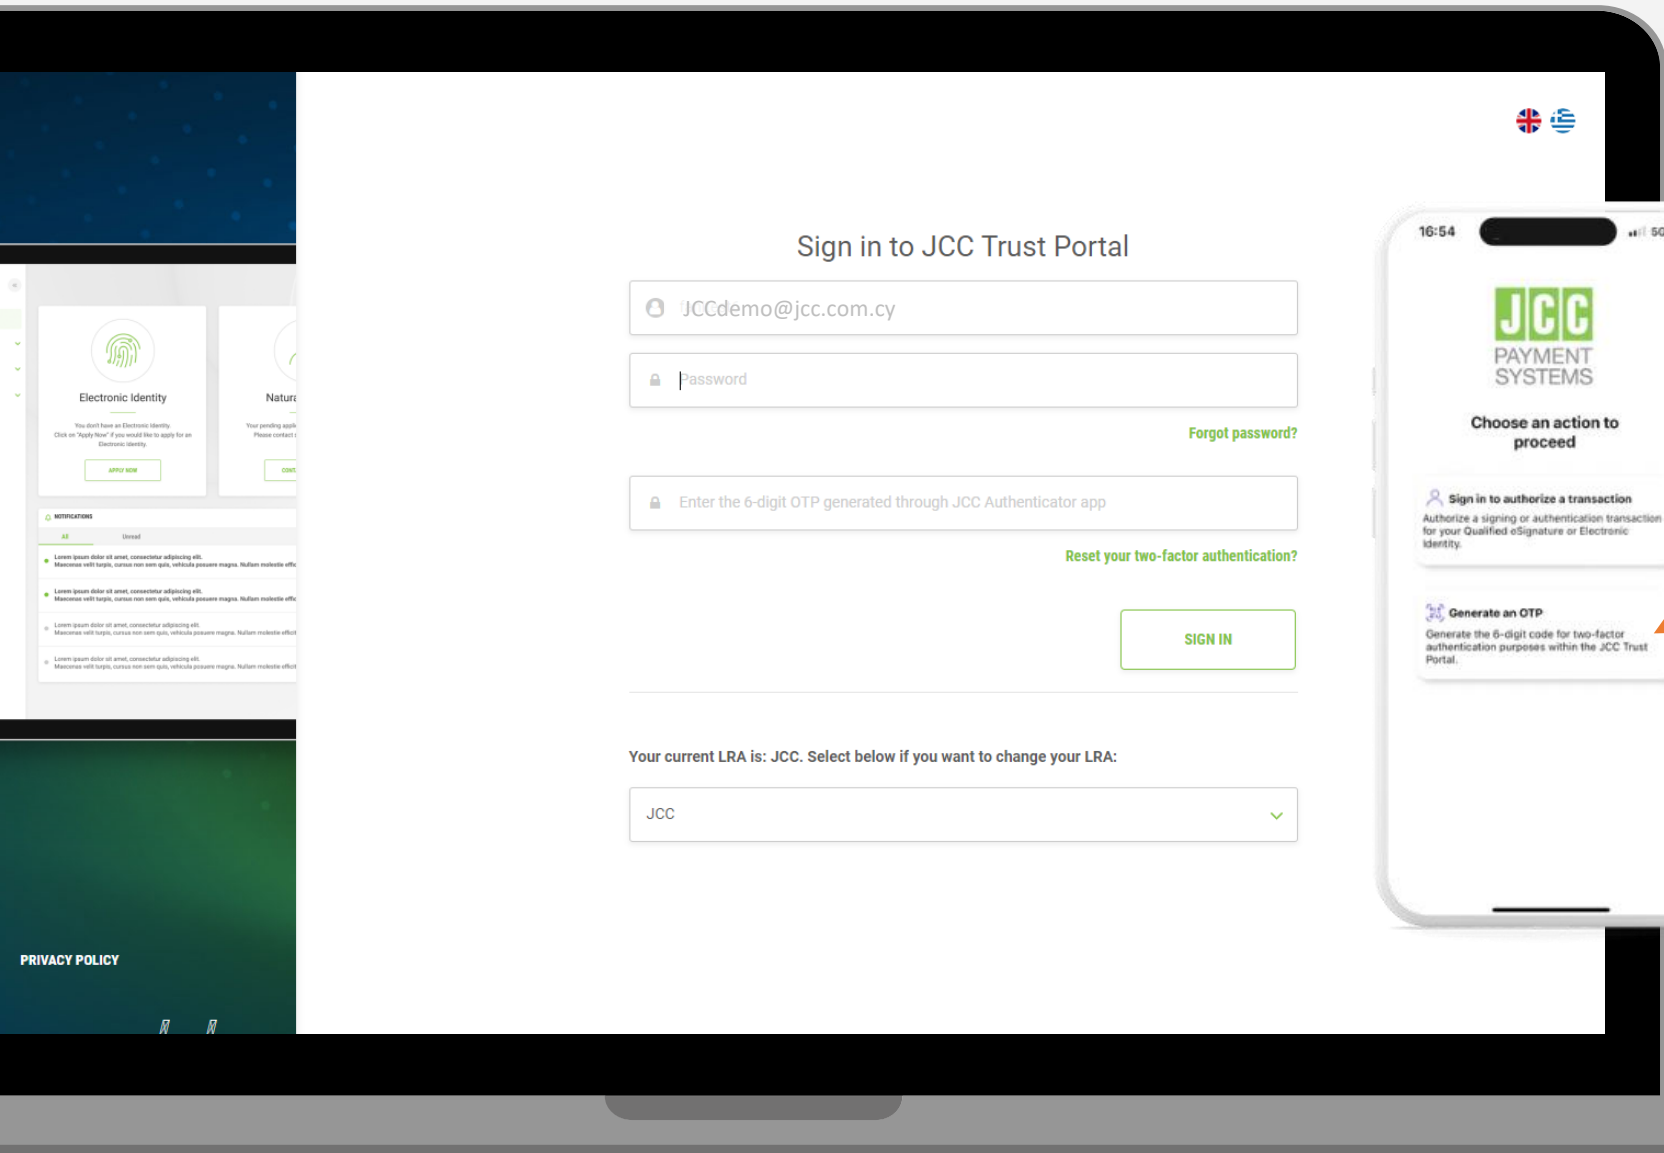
Electronic Identity

You don't have an Electronic Identity. Click on "Apply Now" if you would like to apply for an Electronic Identity.

APPLY NOW

Natura

Your pending appli Please contact

CONT

NOTIFICATIONS

All Unread

Lorem ipsum dolor sit amet, consectetur adipiscing elit. Maecenas velit turpis, cursus non sem quis, vehicula posuere magna. Nullam molestie effic

Lorem ipsum dolor sit amet, consectetur adipiscing elit. Maecenas velit turpis, cursus non sem quis, vehicula posuere magna. Nullam molestie effic

Lorem ipsum dolor sit amet, consectetur adipiscing elit. Maecenas velit turpis, cursus non sem quis, vehicula posuere magna. Nullam molestie effic

Lorem ipsum dolor sit amet, consectetur adipiscing elit. Maecenas velit turpis, cursus non sem quis, vehicula posuere magna. Nullam molestie effic

PRIVACY POLICY

Sign in to JCC Trust Portal

JCCdemo@jcc.com.cy

Password

Forgot password?

Enter the 6-digit OTP generated through JCC Authenticator app

Reset your two-factor authentication?

SIGN IN

Your current LRA is: JCC. Select below if you want to change your LRA:

JCC

16:54

JCC PAYMENT SYSTEMS

Choose an action to proceed

Sign in to authorize a transaction
Authorize a signing or authentication transaction for your Qualified eSignature or Electronic Identity.

Generate an OTP
Generate the 6-digit code for two-factor authentication purposes within the JCC Trust Portal.